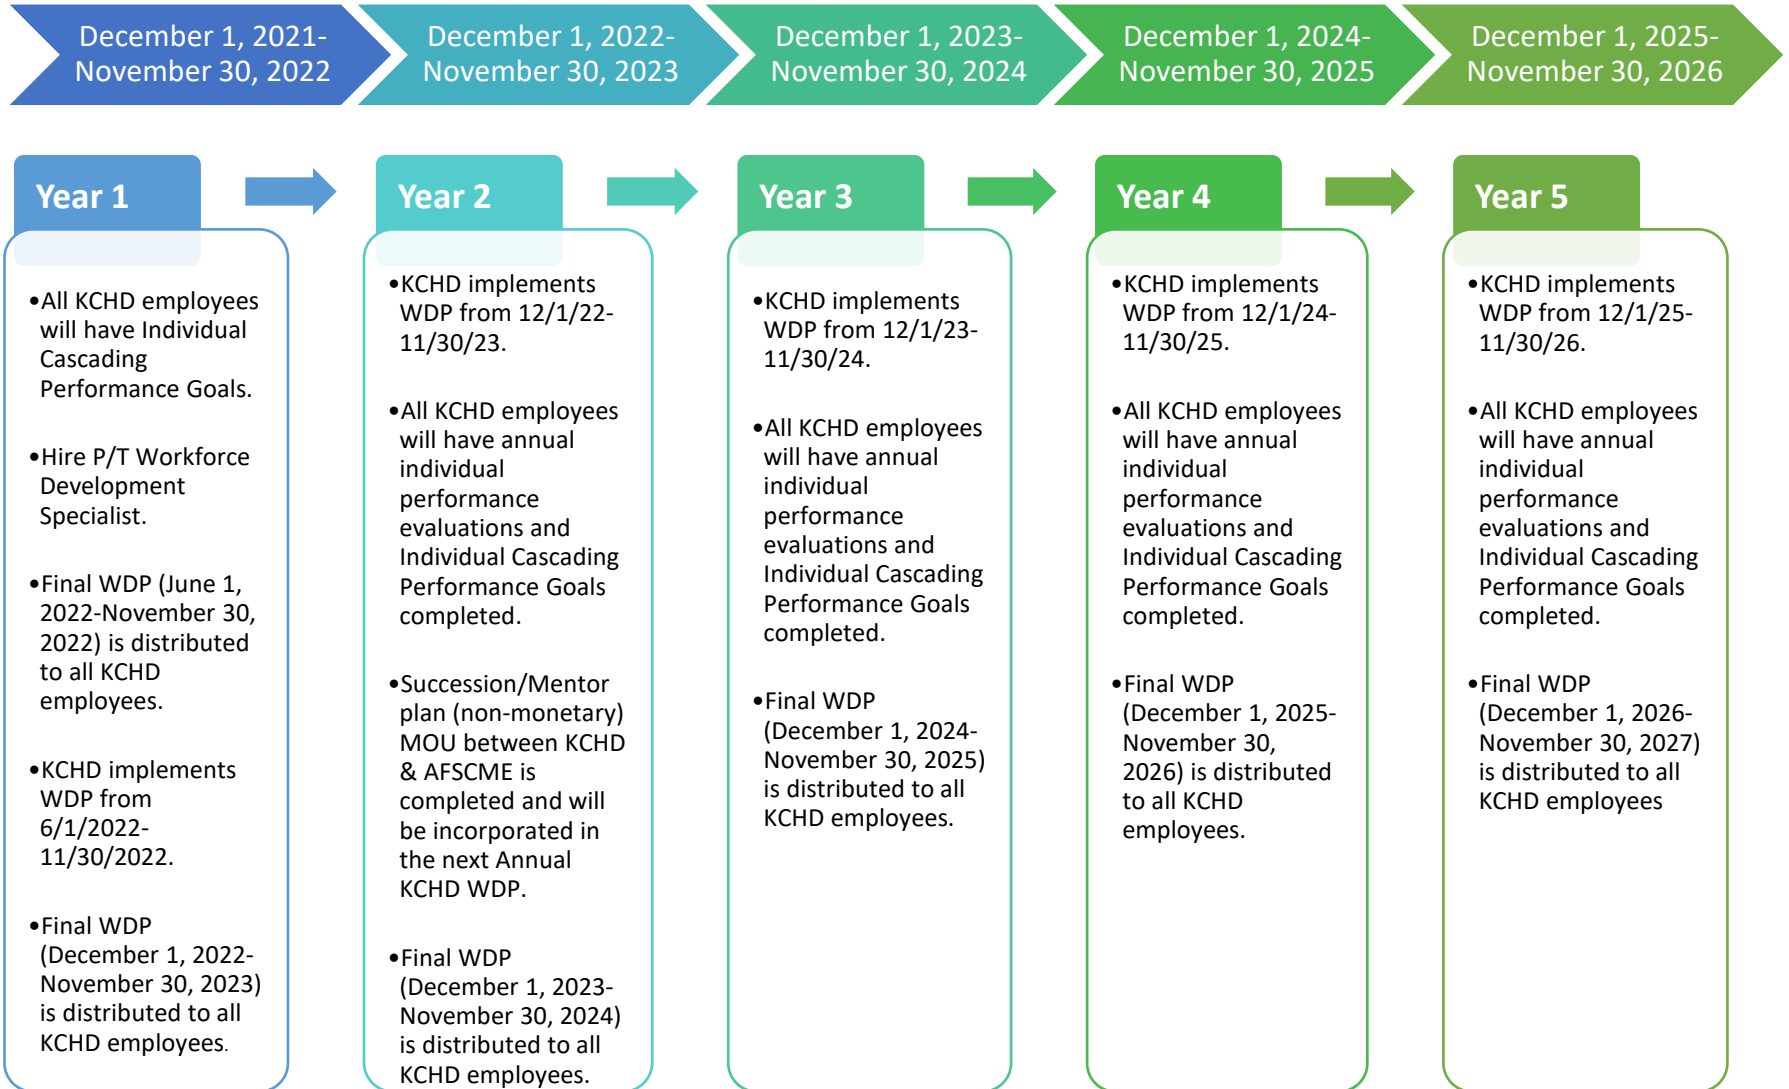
December 1, 2021-November 30, 2022

December 1, 2022-November 30, 2023

December 1, 2023-November 30, 2024

December 1, 2024-November 30, 2025

December 1, 2025-November 30, 2026

Year 1

•All KCHD employees will have Individual Cascading Performance Goals.

•Hire P/T Workforce Development Specialist.

•Final WDP (June 1, 2022-November 30, 2022) is distributed to all KCHD employees.

•KCHD implements WDP from 6/1/2022-11/30/2022.

•Final WDP (December 1, 2022-November 30, 2023) is distributed to all KCHD employees.

Year 2

•KCHD implements WDP from 12/1/22-11/30/23.

•All KCHD employees will have annual individual performance evaluations and Individual Cascading Performance Goals completed.

•Succession/Mentor plan (non-monetary) MOU between KCHD & AFSCME is completed and will be incorporated in the next Annual KCHD WDP.

•Final WDP (December 1, 2023-November 30, 2024) is distributed to all KCHD employees.

Year 3

•KCHD implements WDP from 12/1/23-11/30/24.

•All KCHD employees will have annual individual performance evaluations and Individual Cascading Performance Goals completed.

•Final WDP (December 1, 2024-November 30, 2025) is distributed to all KCHD employees.

Year 4

•KCHD implements WDP from 12/1/24-11/30/25.

•All KCHD employees will have annual individual performance evaluations and Individual Cascading Performance Goals completed.

•Final WDP (December 1, 2025-November 30, 2026) is distributed to all KCHD employees.

Year 5

•KCHD implements WDP from 12/1/25-11/30/26.

•All KCHD employees will have annual individual performance evaluations and Individual Cascading Performance Goals completed.

•Final WDP (December 1, 2026-November 30, 2027) is distributed to all KCHD employees